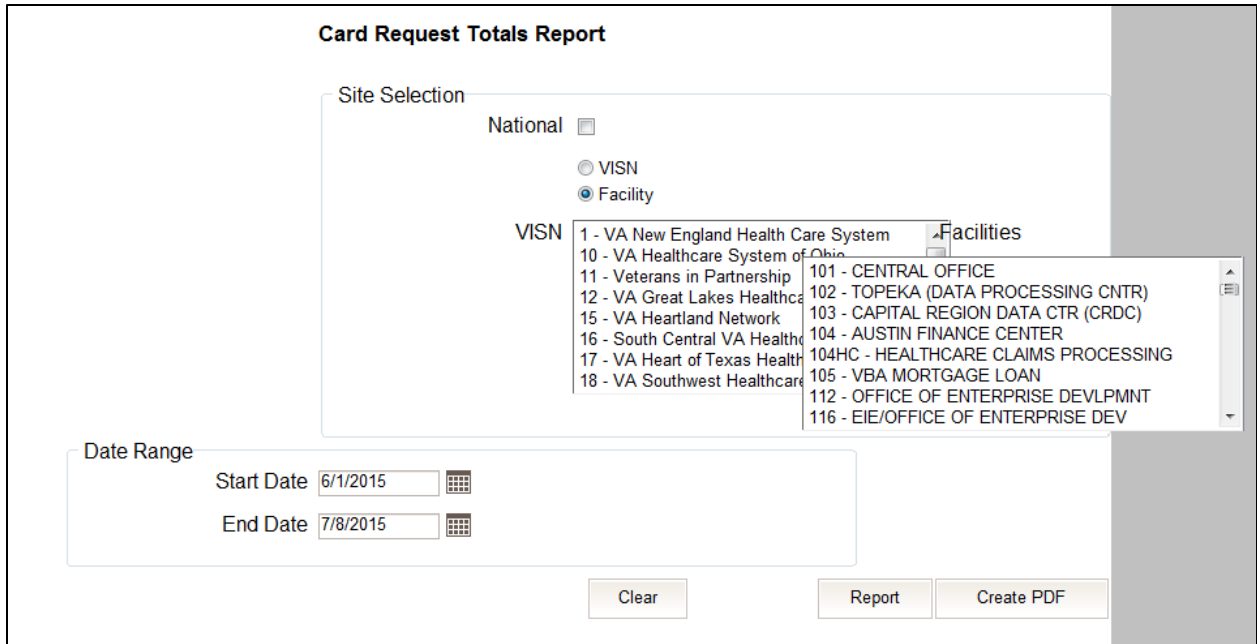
Card Request Totals Report

Site Selection

National

VISN

Facility

VISN

1 - VA New England Health Care System
10 - VA Healthcare System of Ohio
11 - Veterans in Partnership
12 - VA Great Lakes Healthca
15 - VA Heartland Network
16 - South Central VA Healthc
17 - VA Heart of Texas Health
18 - VA Southwest Healthcare

Facilities

101 - CENTRAL OFFICE
102 - TOPEKA (DATA PROCESSING CNTR)
103 - CAPITAL REGION DATA CTR (CRDC)
104 - AUSTIN FINANCE CENTER
104HC - HEALTHCARE CLAIMS PROCESSING
105 - VBA MORTGAGE LOAN
112 - OFFICE OF ENTERPRISE DEVLPMNT
116 - EIE/OFFICE OF ENTERPRISE DEV

Date Range

Start Date 6/1/2015

End Date 7/8/2015

Clear

Report

Create PDF